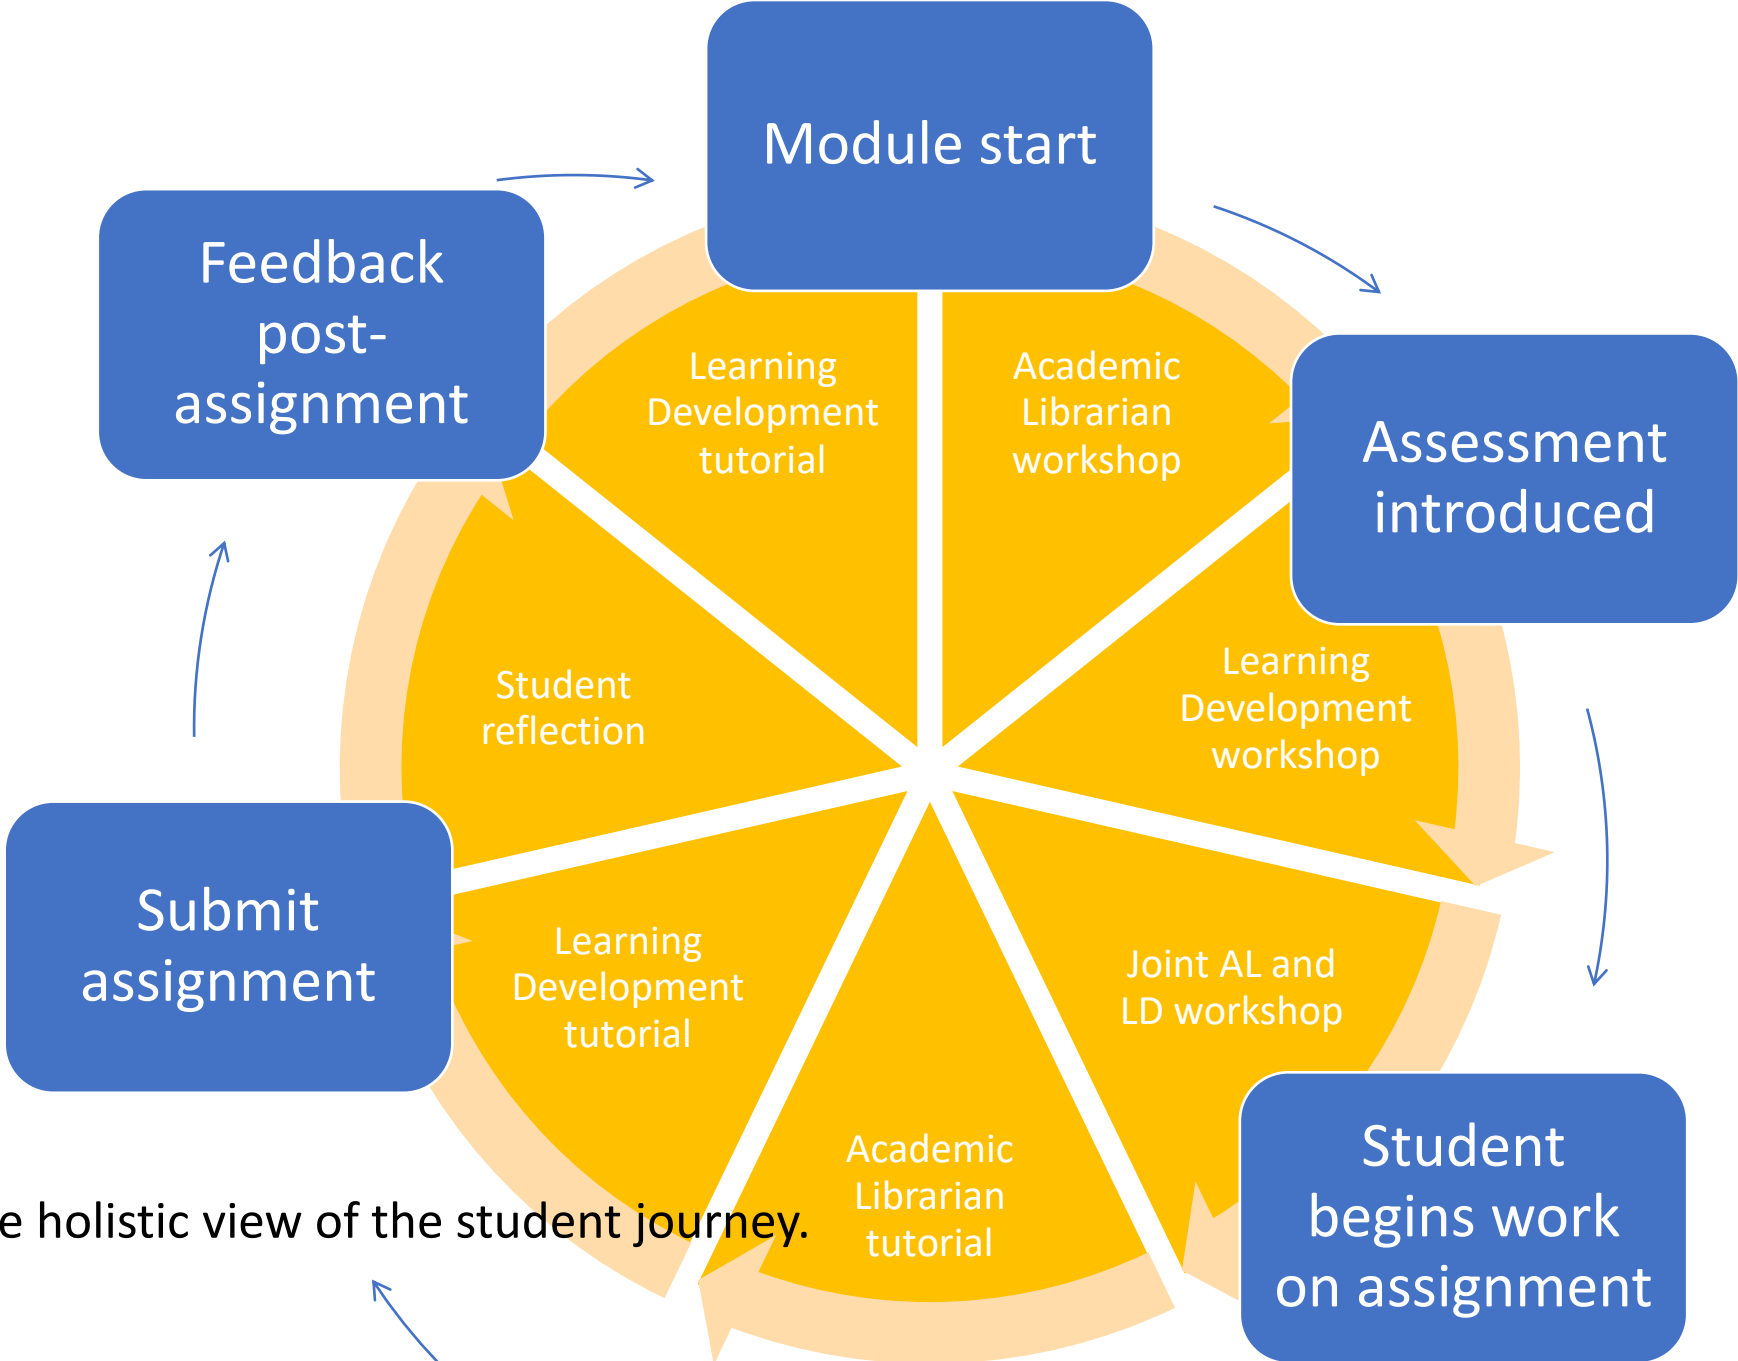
Module start

Assessment introduced

Student begins work on assignment

Submit assignment

Feedback post-assignment

Academic Librarian workshop

Learning Development workshop

Joint AL and LD workshop

Academic Librarian tutorial

Learning Development tutorial

Student reflection

Learning Development tutorial

e holistic view of the student journey.